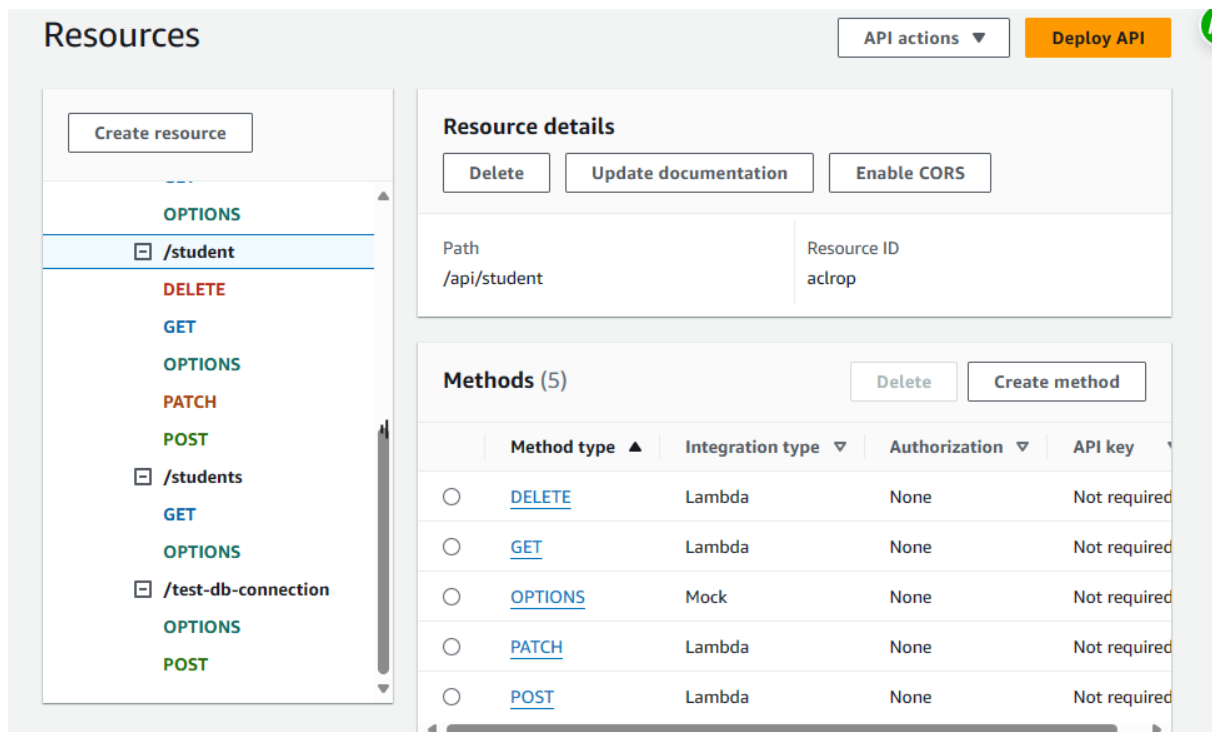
Resources

API actions ▼

Deploy API

Create resource

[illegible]

OPTIONS

/student

DELETE

GET

OPTIONS

PATCH

POST

/students

GET

OPTIONS

/test-db-connection

OPTIONS

POST

Resource details

Delete

Update documentation

Enable CORS

Path
/api/student

Resource ID
aclrop

Methods (5)

Delete

Create method

| | Method type ▲ | Integration type ▽ | Authorization ▽ | API key |
|---|---|---|---|---|
| ○ | DELETE | Lambda | None | Not required |
| ○ | GET | Lambda | None | Not required |
| ○ | OPTIONS | Mock | None | Not required |
| ○ | PATCH | Lambda | None | Not required |
| ○ | POST | Lambda | None | Not required |